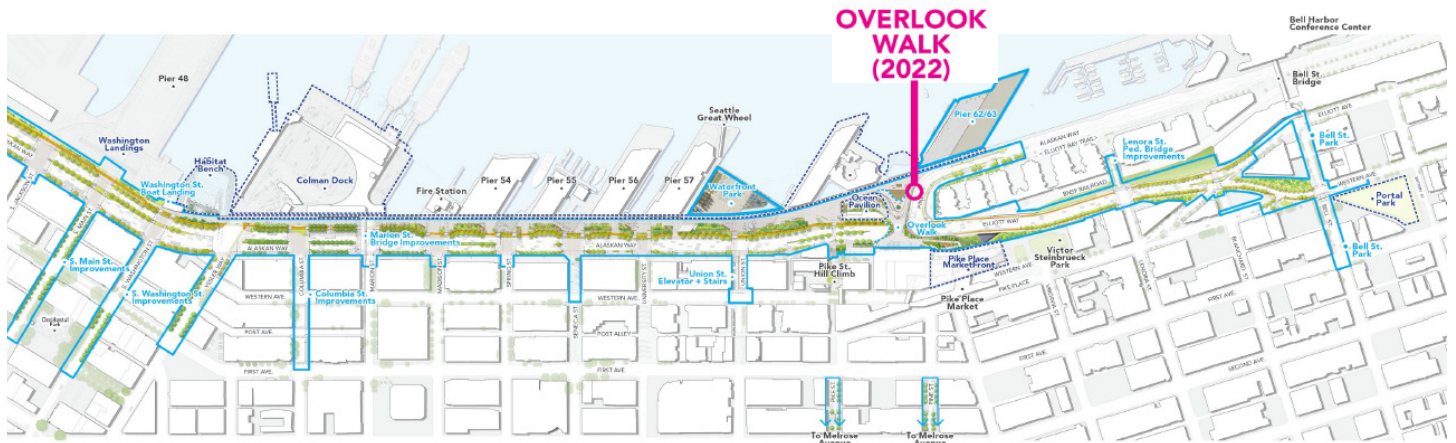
OVERLOOK WALK (2022)

Bell Harbor Conference Center

Bell St. Bridge

Pier 48

Washington Landings

Habitat "Bench"

Washington St. Boat Landing

Colman Dock

Fire Station

Pier 54

Pier 55

Pier 56

Pier 57

Seattle Great Wheel

Waterfront Park

Ocean Pavilion

Pier 62/63

Overlook Walk

Lenora St. Ped. Bridge Improvements

Bell St. Park

Portal Park

Bell St. Park

ALASKAN WAY

ELLIOTT AVE.

ELLIOTT BAY TRAIL

BNSF RAILROAD

WESTERN AVE.

ELLIOTT WAY

Marion St. Bridge Improvements

S. Main St. Improvements

S. Washington St. Improvements

Columbia St. Improvements

Union St. Elevator + Stairs

Pike St. Hill Climb

Pike Place MarketFront

Victor Steinbrueck Park

Pike Place Market

PIKE PLACE

WESTERN AVE.

POST AVE.

POST ALLEY

FIRST AVE.

SECOND AVE.

MARION

MADISON ST

SPRING ST

SENECA ST

UNIVERSITY ST

UNION ST

COLUMBIA ST

YESLER WAY

S. MAIN ST

S. WASHINGTON ST

VIRGINIA ST

LENORA ST

BLANCHARD ST

BELL ST

PIKE ST

PINE ST

Occidental Park

To Melrose Avenue

To Melrose Avenue